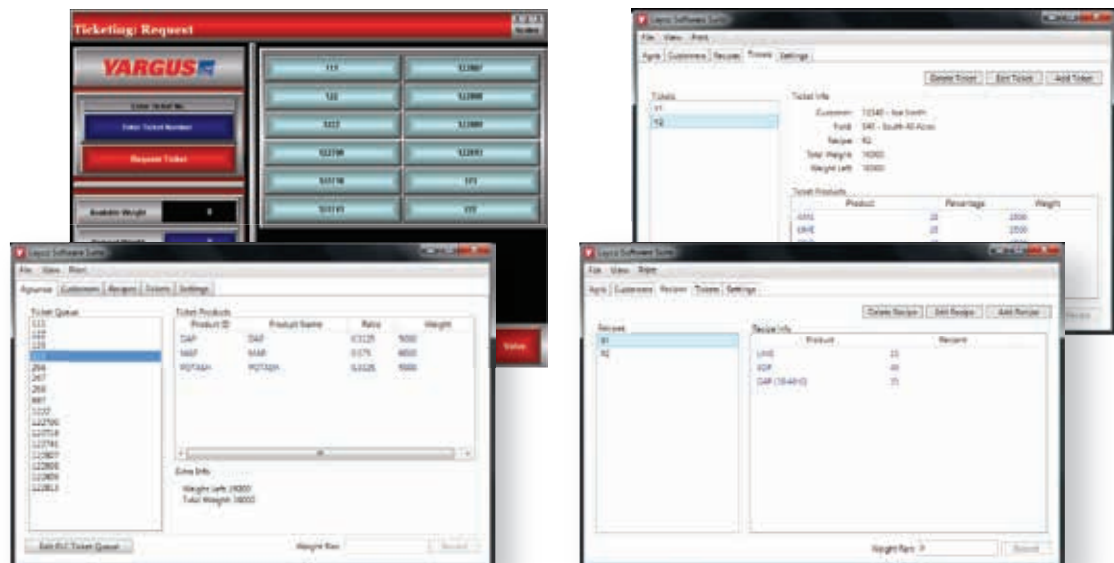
Ticketing: Request

YARGUS

Enter Ticket No.

Enter Ticket Number

Request Ticket

Available Weight

| 111 | 122887 |
|---|---|
| 122 | 122808 |
| 1222 | 122809 |
| 122789 | 122853 |
| 123718 | 171 |
| 123741 | 222 |

Value

Yargus Software Suite

File View Print

Agris Customers Recipes Tickets Settings

Delete Ticket Edit Tickets Add Ticket

Tickets

T1

T2

Ticket Info

Customer: 12345 - Joe Smith

Field: 045 - South 40 Acres

Recipe: R2

Total Weight: 16000

Weight Left: 16000

Ticket Products

| Product | Percentage | Weight |
|---|---|---|
| AMS | 25 | 2500 |
| UREA | 25 | 2500 |

Yargus Software Suite

File View Print

Agrisense Customers Recipes Tickets Settings

Ticket Queue

111
122
1222
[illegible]
256
267
268
887
1222
122790
122718
122741
122807
122808
122809
122813

Ticket Products

| Product ID | Product Name | Ratio | Weight |
|---|---|---|---|
| DAP | DAP | 0.3125 | 5000 |
| MAP | MAP | 0.375 | 6000 |
| POTASH | POTASH | 0.3125 | 5000 |

Extra Info

Weight Left: 16000
Total Weight: 16000

Edit PLC Ticket Queue

Weight Rec

Record

Yargus Software Suite

File View Print

Agris Customers Recipes Tickets Settings

Delete Recipe Edit Recipe Add Recipe

Recipes

R1

R2

Recipe Info

| Product | Percent |
|---|---|
| UREA | 25 |
| SOP | 40 |
| DAP (18-46-0) | 35 |

Weight Rem 0

Submit